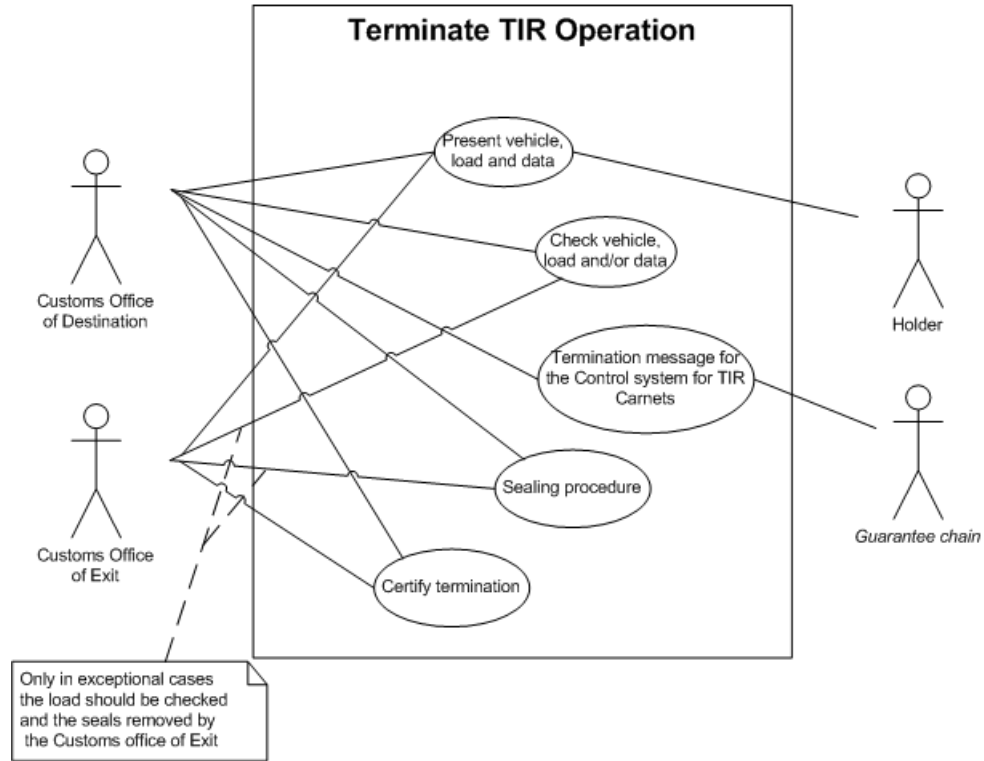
Terminate TIR Operation

Present vehicle, load and data

Check vehicle, load and/or data

Termination message for the Control system for TIR Carnets

Sealing procedure

Certify termination

Customs Office of Destination

Customs Office of Exit

Holder

Guarantee chain

Only in exceptional cases the load should be checked and the seals removed by the Customs office of Exit